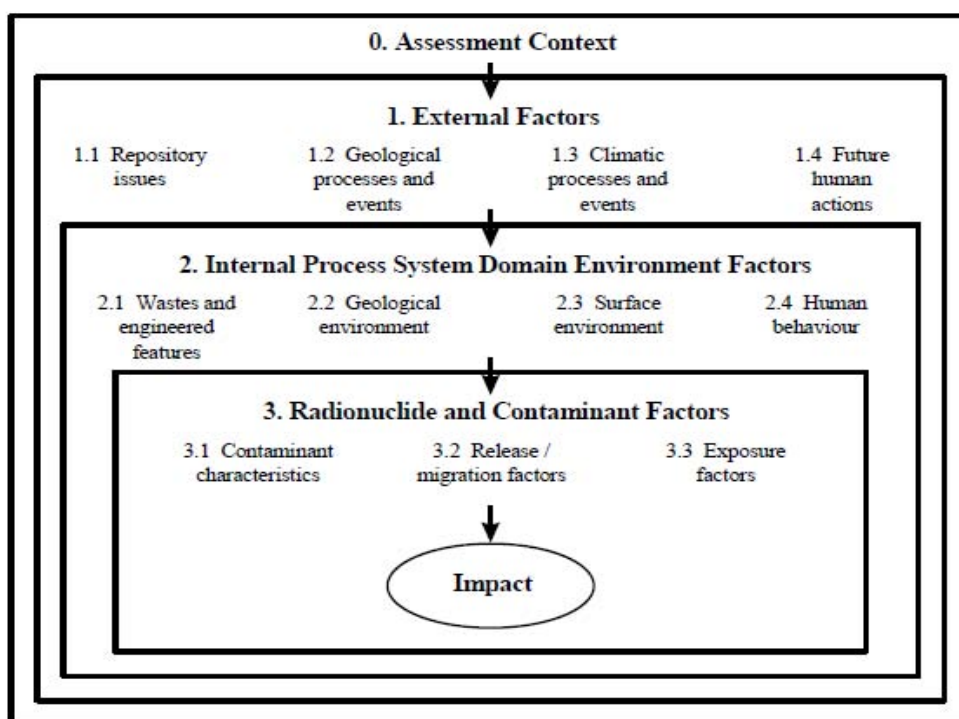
0. Assessment Context

1. External Factors

1.1 Repository issues

1.2 Geological processes and events

1.3 Climatic processes and events

1.4 Future human actions

2. Internal Process System Domain Environment Factors

2.1 Wastes and engineered features

2.2 Geological environment

2.3 Surface environment

2.4 Human behaviour

3. Radionuclide and Contaminant Factors

3.1 Contaminant characteristics

3.2 Release / migration factors

3.3 Exposure factors

Impact